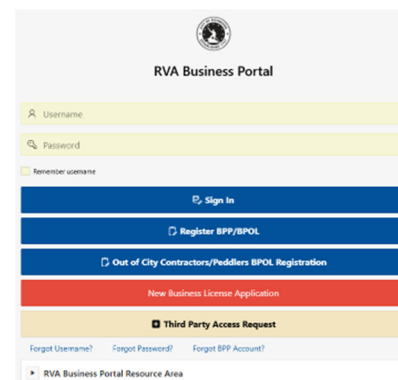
RVA Business Portal

Username

Password

Remember username

Sign In

Register BPP/BPOL

Out of City Contractors/Peddlers BPOL Registration

New Business License Application

Third Party Access Request

Forgot Username? Forgot Password? Forgot BPP Account?

RVA Business Portal Resource Area